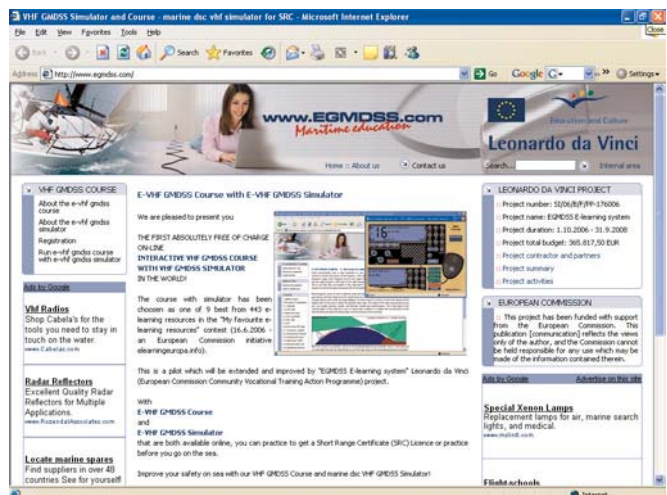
VHF GMDSS Simulator and Course - marine dsc vhf simulator for SRC - Microsoft Internet Explorer

File Edit View Favorites Tools Help

Back Search Favorites

Address http://www.egmdss.com/ Go Google G- Settings

Close

www.EGMDSS.com
Maritime education

Education and Culture
Leonardo da Vinci

Home :: About us Contact us

Search Internal area

VHF GMDSS COURSE
About the e-vhf gmdss course
About the e-vhf gmdss simulator
Registration
Run e-vhf gmdss course with e-vhf gmdss simulator

Ads by Google

Vhf Radios
Shop Cabela's for the tools you need to stay in touch on the water.
www.Cabelas.com

Radar Reflectors
Excellent Quality Radar Reflectors for Multiple Applications.
www.RozendalAssociates.com

Locate marine spares
Find suppliers in over 40 countries See for yourself

E-VHF GMDSS Course with E-VHF GMDSS Simulator

We are pleased to present you

THE FIRST ABSOLUTELY FREE OF CHARGE ON-LINE
INTERACTIVE VHF GMDSS COURSE WITH VHF GMDSS SIMULATOR
IN THE WORLD!

The course with simulator has been choosen as one of 9 best from 443 e-learning resources in the "My favourite e-learning resources" contest (16.6.2006 - an European Commission initiative elearningeuropa.info).

This is a pilot which will be extended and improved by "EGMDSS E-learning system" Leonardo da Vinci (European Commission Community Vocational Training Action Programme) project.

With
E-VHF GMDSS Course
and
E-VHF GMDSS Simulator
that are both available online, you can practice to get a Short Range Certificate (SRC) Licence or practice before you go on the sea.

Improve your safety on sea with our VHF GMDSS Course and marine dsc VHF GMDSS Simulator!

LEONARDO DA VINCI PROJECT
Project number: SI/06/B/F/PP-176006
Project name: EGMDSS E-learning system
Project duration: 1.10.2006 - 31.9.2008
Project total budget: 365.817,50 EUR
Project contractor and partners
Project summary
Project activities

EUROPEAN COMMISSION
This project has been funded with support from the European Commission. This publication [communication] reflects the views only of the author, and the Commission cannot be held responsible for any use which may be made of the information contained therein.

Ads by Google Advertise on this site

Special Xenon Lamps
Replacement lamps for air, marine search lights, and medical.
www.Hulinit.com

Flight schools

Internet